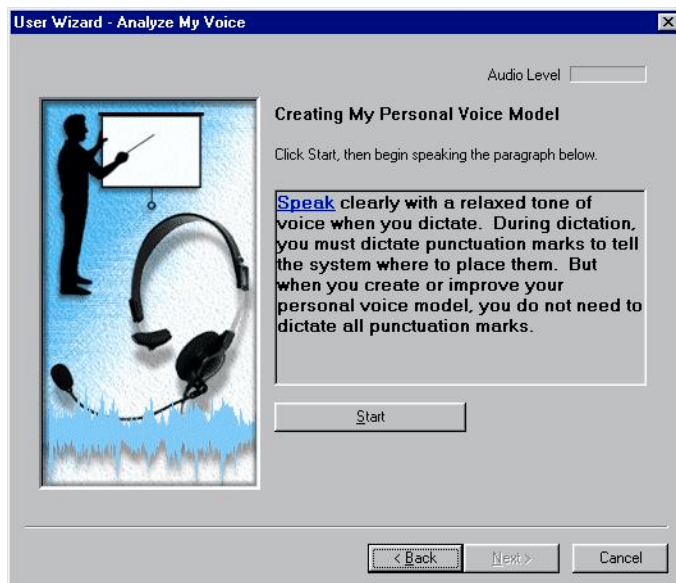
User Wizard - Analyze My Voice

Audio Level

Creating My Personal Voice Model

Click Start, then begin speaking the paragraph below.

Speak clearly with a relaxed tone of voice when you dictate. During dictation, you must dictate punctuation marks to tell the system where to place them. But when you create or improve your personal voice model, you do not need to dictate all punctuation marks.

Start

< Back

Next >

Cancel